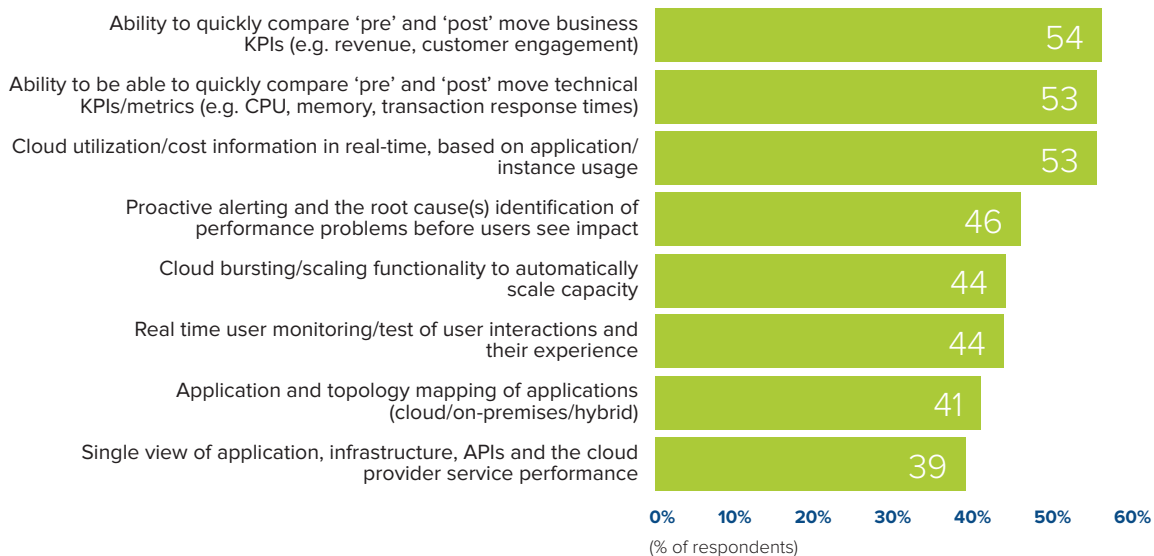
Ability to quickly compare ‘pre’ and ‘post’ move business KPIs (e.g. revenue, customer engagement) 54

Ability to be able to quickly compare ‘pre’ and ‘post’ move technical KPIs/metrics (e.g. CPU, memory, transaction response times) 53

Cloud utilization/cost information in real-time, based on application/ instance usage 53

Proactive alerting and the root cause(s) identification of performance problems before users see impact 46

Cloud bursting/scaling functionality to automatically scale capacity 44

Real time user monitoring/test of user interactions and their experience 44

Application and topology mapping of applications (cloud/on-premises/hybrid) 41

Single view of application, infrastructure, APIs and the cloud provider service performance 39

0% 10% 20% 30% 40% 50% 60%

(% of respondents)